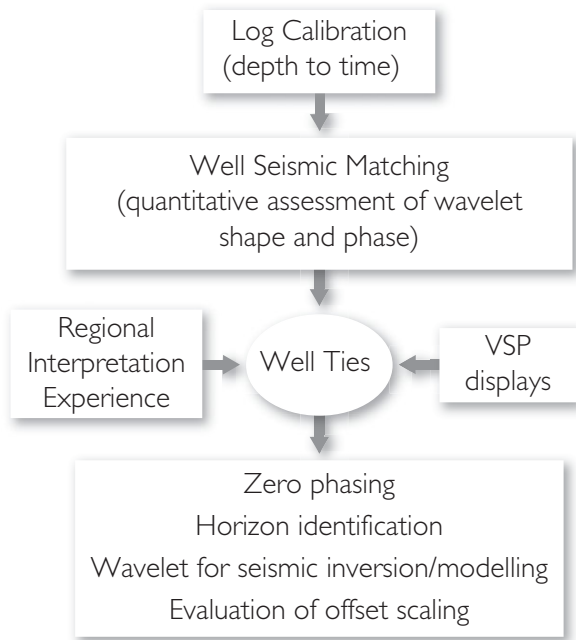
Log Calibration
(depth to time)

Well Seismic Matching
(quantitative assessment of wavelet shape and phase)

Regional Interpretation Experience

Well Ties

VSP displays

Zero phasing
Horizon identification
Wavelet for seismic inversion/modelling
Evaluation of offset scaling